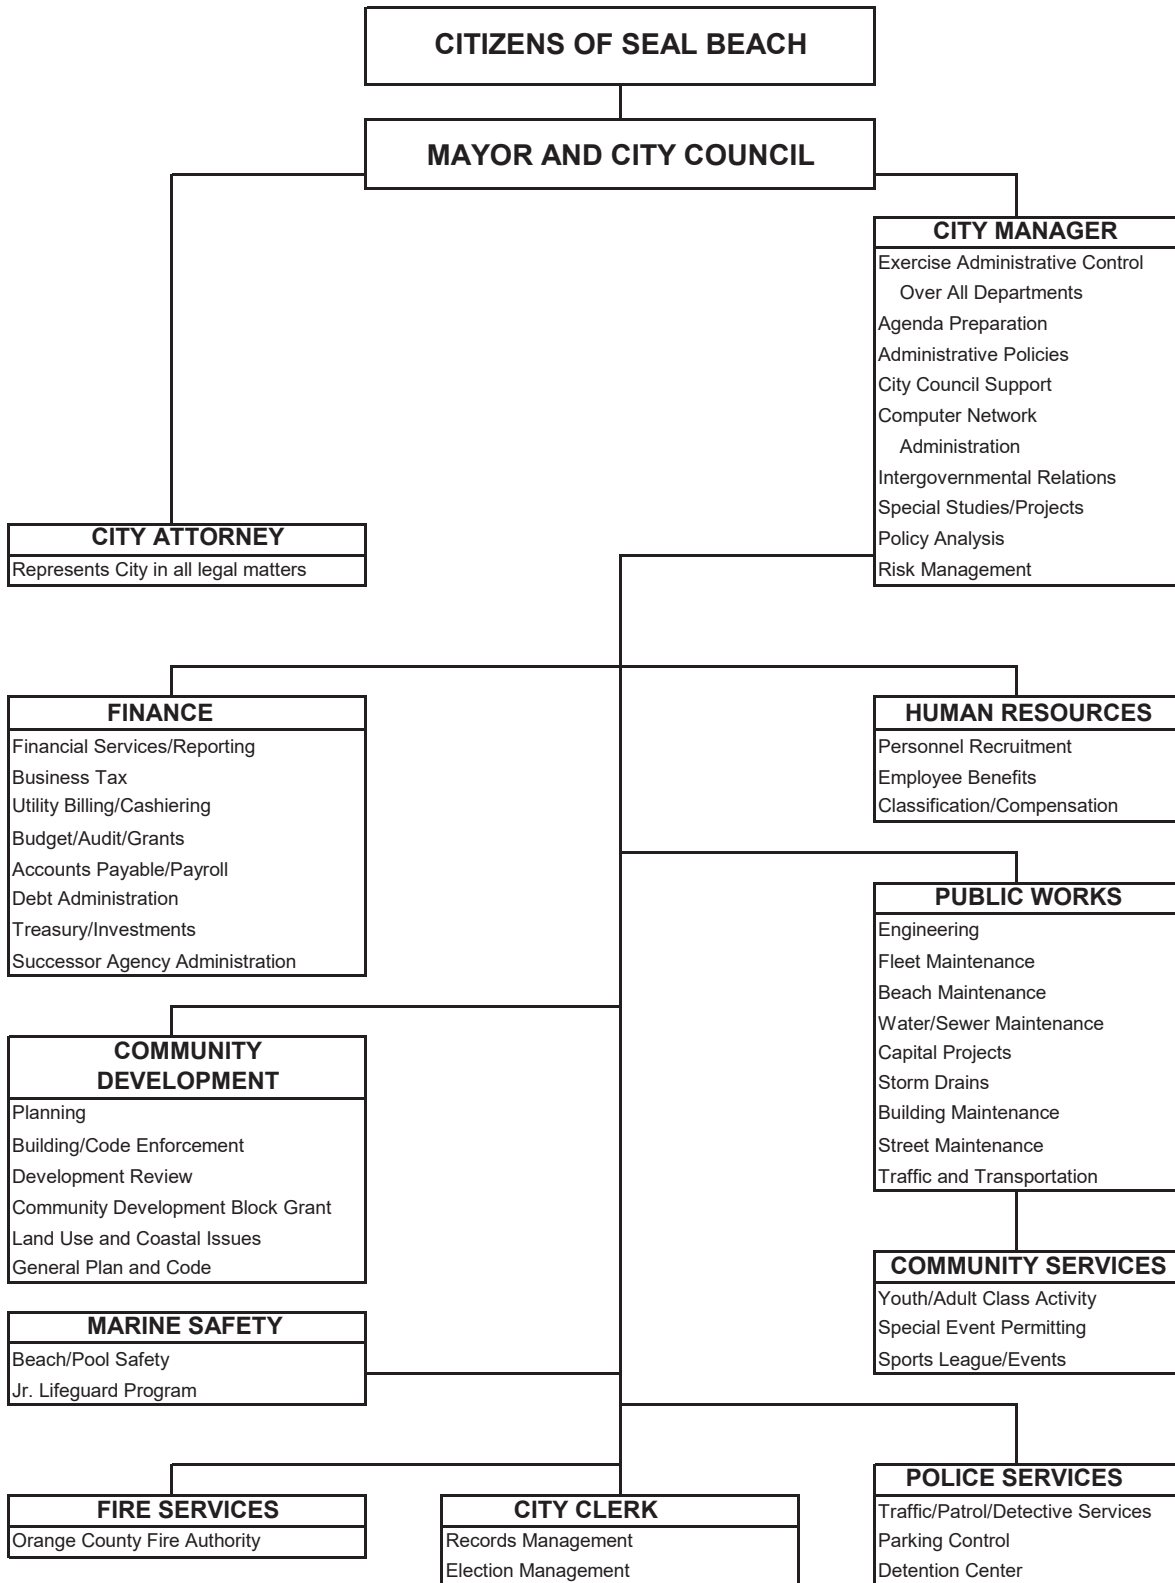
CITIZENS OF SEAL BEACH

MAYOR AND CITY COUNCIL

CITY MANAGER
Exercise Administrative Control Over All Departments
Agenda Preparation
Administrative Policies
City Council Support
Computer Network Administration
Intergovernmental Relations
Special Studies/Projects
Policy Analysis
Risk Management

CITY ATTORNEY
Represents City in all legal matters

FINANCE
Financial Services/Reporting
Business Tax
Utility Billing/Cashiering
Budget/Audit/Grants
Accounts Payable/Payroll
Debt Administration
Treasury/Investments
Successor Agency Administration

HUMAN RESOURCES
Personnel Recruitment
Employee Benefits
Classification/Compensation

PUBLIC WORKS
Engineering
Fleet Maintenance
Beach Maintenance
Water/Sewer Maintenance
Capital Projects
Storm Drains
Building Maintenance
Street Maintenance
Traffic and Transportation

COMMUNITY DEVELOPMENT
Planning
Building/Code Enforcement
Development Review
Community Development Block Grant
Land Use and Coastal Issues
General Plan and Code

COMMUNITY SERVICES
Youth/Adult Class Activity
Special Event Permitting
Sports League/Events

MARINE SAFETY
Beach/Pool Safety
Jr. Lifeguard Program

FIRE SERVICES
Orange County Fire Authority

CITY CLERK
Records Management
Election Management

POLICE SERVICES
Traffic/Patrol/Detective Services
Parking Control
Detention Center